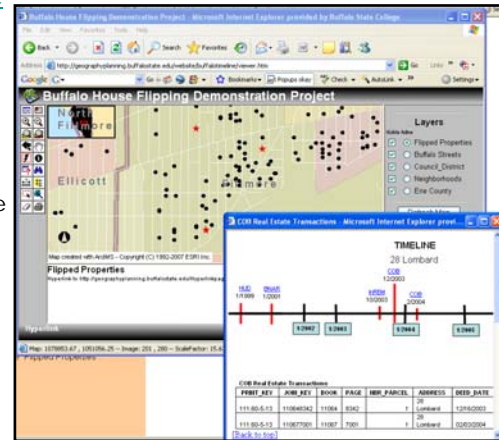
Buffalo House Flipping Demonstration Project - Microsoft Internet Explorer provided by Buffalo State College

File Edit View Favorites Tools Help

Back Search Favorites

Address http://geographyplanning.buffalostate.edu/website/buffalotimeline/viewer.htm Go Links

Google G- Go Bookmarks Popups okay Check AutoLink Settings

Buffalo House Flipping Demonstration Project

North Fillmore

Ellicott

Fillmore

Layers

Visible Active

Flipped Properties

Buffalo Streets

Council_District

Neighborhoods

Erie County

Map created with ArcIMS - Copyright (C) 1992-2007 ESRI Inc.

Flipped Properties

Hyperlink to http://geographyplanning.buffalostate.edu/flipping/

Hyperlink

Map: 1078953.67 , 1051056.25 -- Image: 201 , 200 -- ScaleFactor: 15.6

Flipped Properties

COB Real Estate Transactions - Microsoft Internet Explorer provi

TIMELINE

28 Lombard

HUD 1/1999

SNAR 1/2001

WRBW 10/2003

COB 12/2003

COB 2/2004

$2002

$2003

$2004

$2005

COB Real Estate Transactions

| PRINT_KEY | JOIN_KEY | BOOK | PAGE | NBR_PARCEL | ADDRESS | DEED_DATE |
|---|---|---|---|---|---|---|
| 111.60-5-13 | 110646342 | 11064 | 6342 | 1 | 28 Lombard | 12/16/2003 |
| 111.60-5-13 | 110677001 | 11067 | 7001 | 1 | 28 Lombard | 02/03/2004 |

Back to top